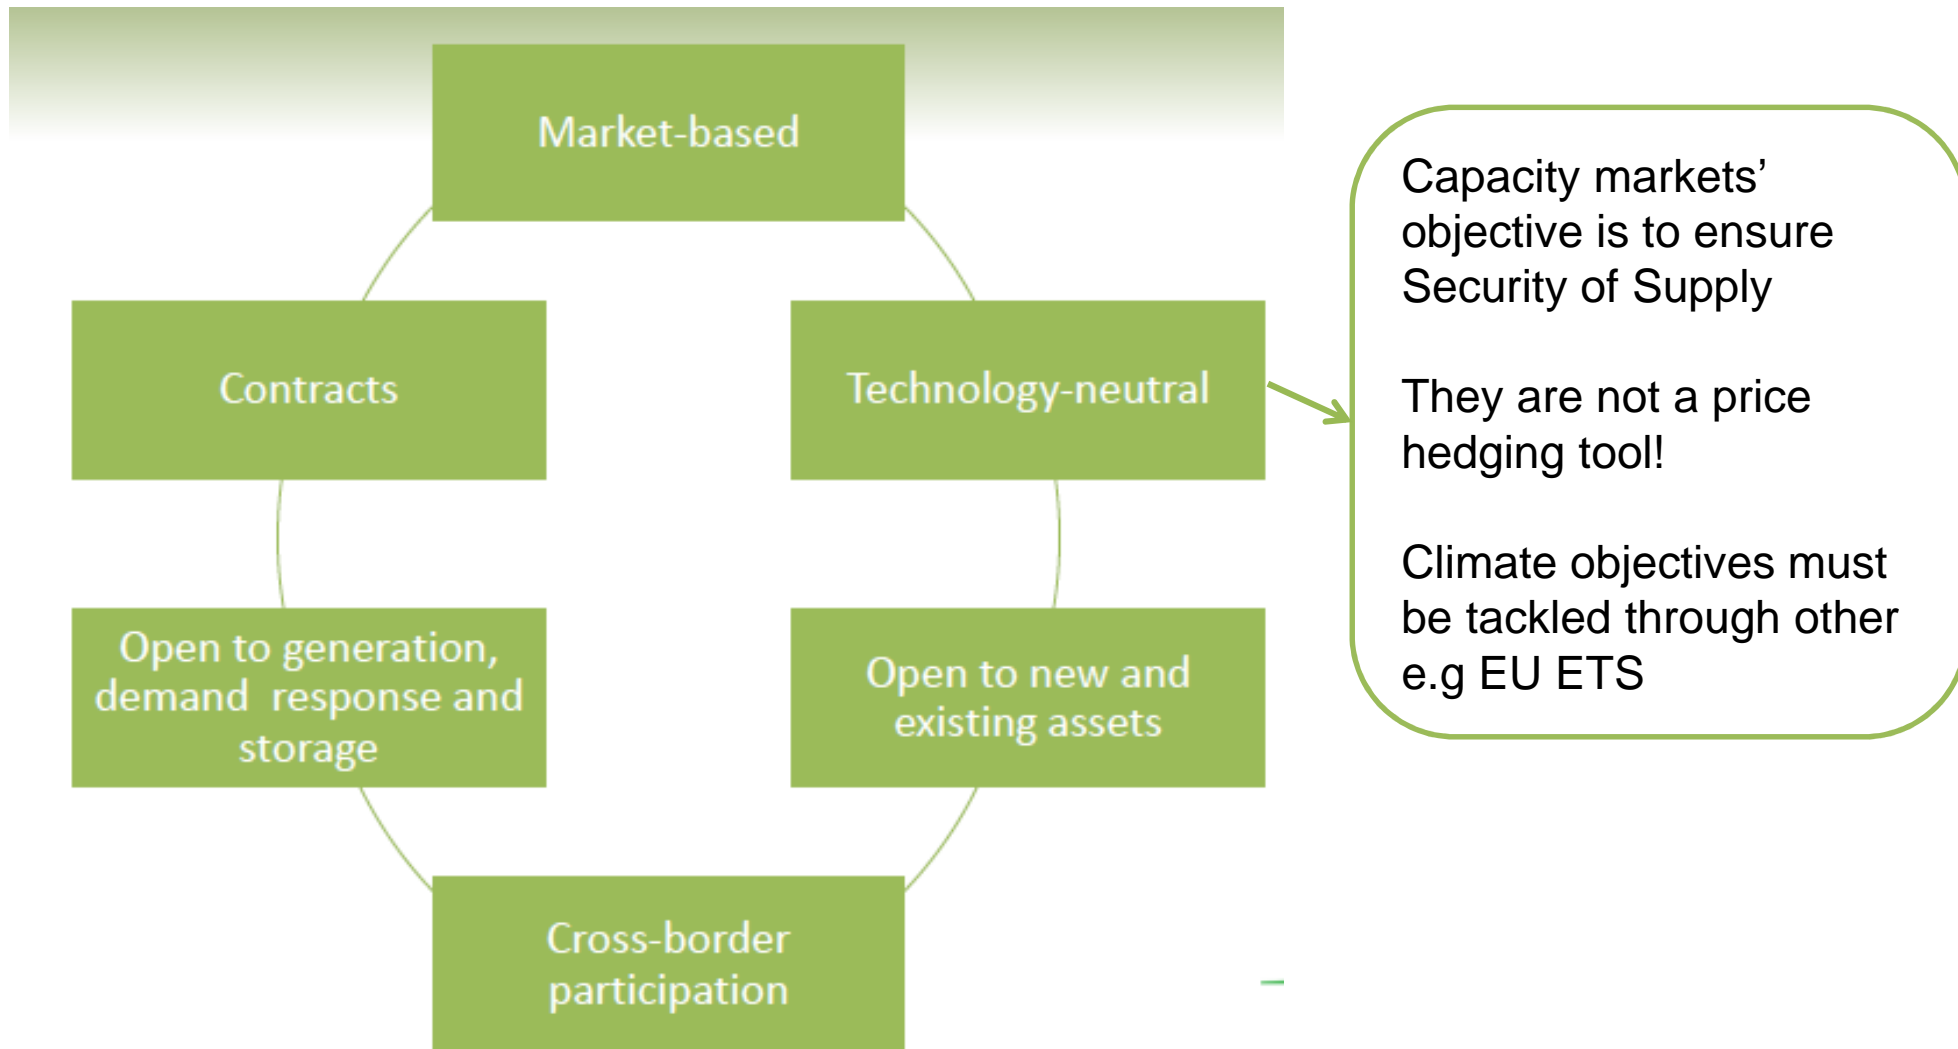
Market-based

Contracts

Technology-neutral

Open to generation, demand response and storage

Open to new and existing assets

Cross-border participation

Capacity markets' objective is to ensure Security of Supply

They are not a price hedging tool!

Climate objectives must be tackled through other e.g EU ETS